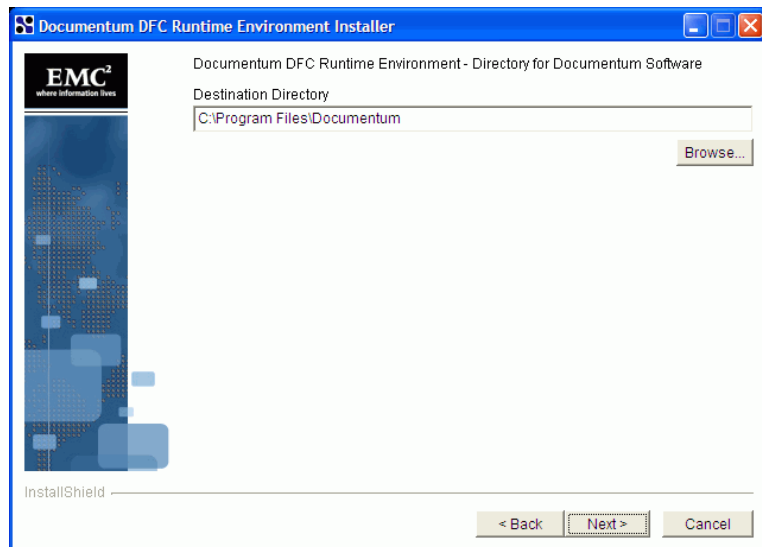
Documentum DFC Runtime Environment Installer

EMC$^2$
where information lives

Documentum DFC Runtime Environment - Directory for Documentum Software

Destination Directory

C:\Program Files\Documentum

Browse...

InstallShield

< Back

Next >

Cancel